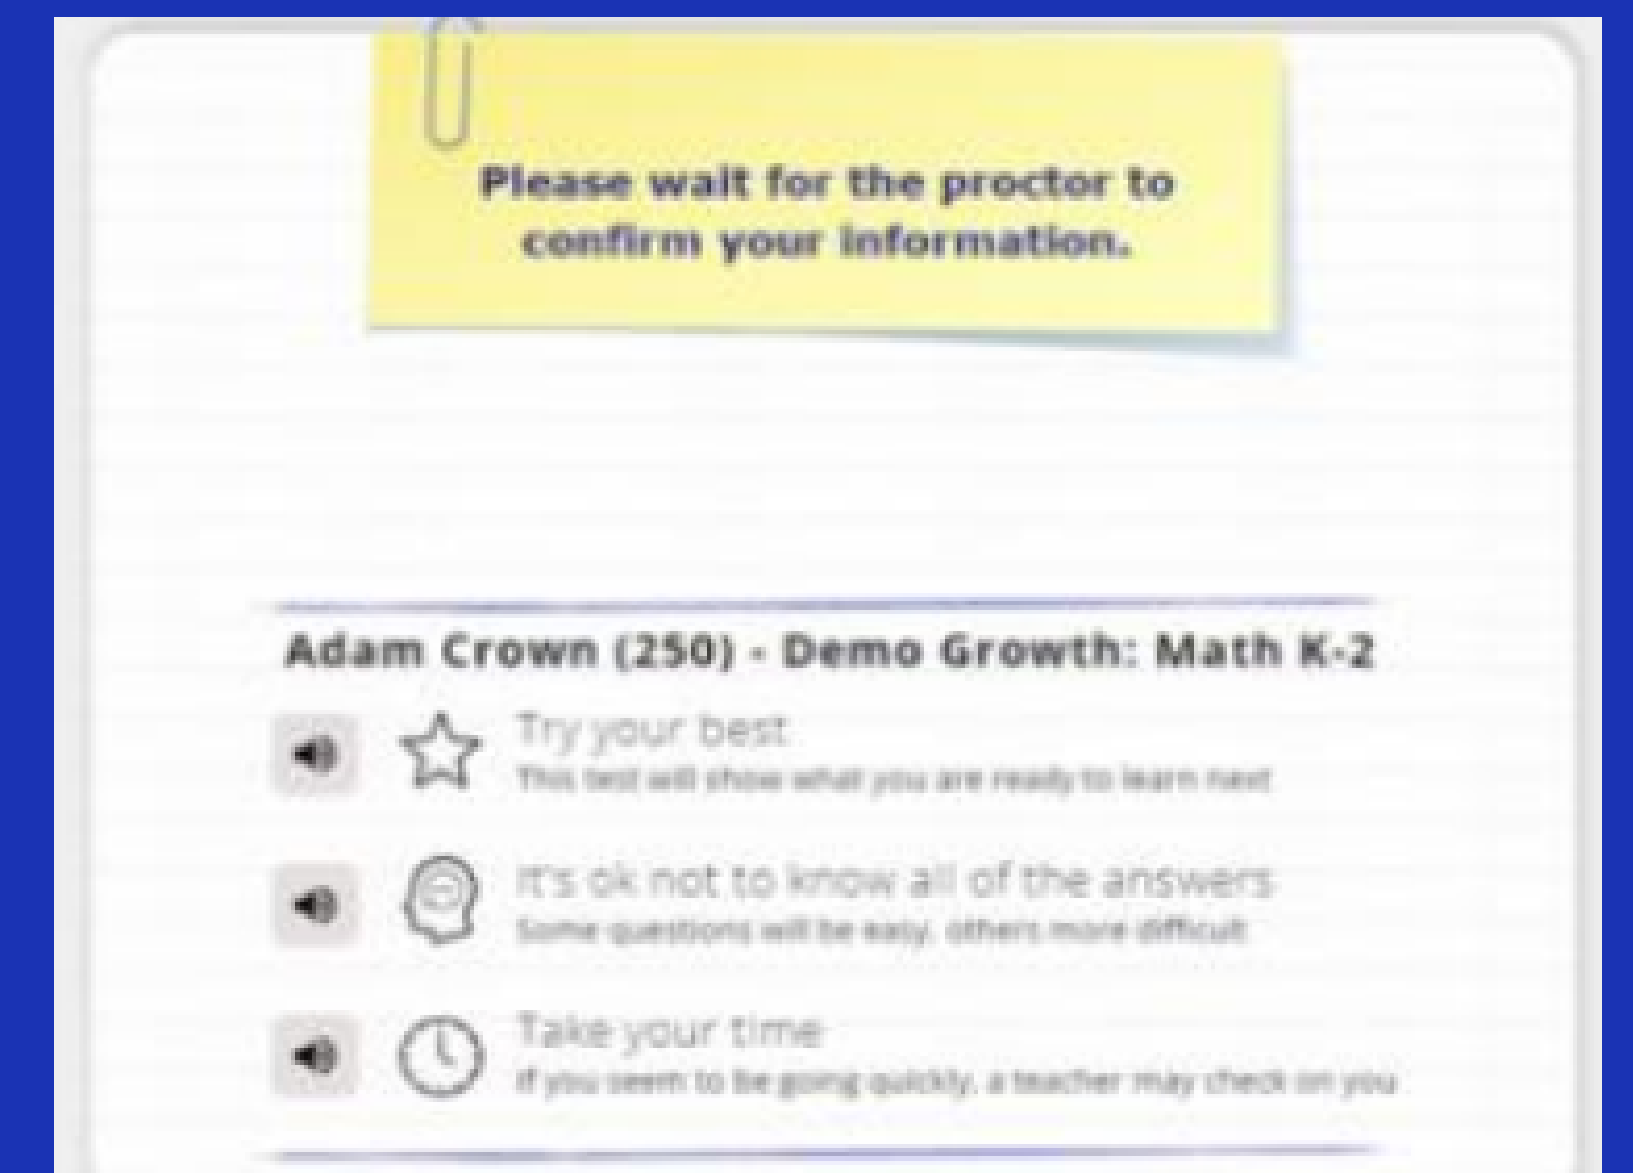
Please wait for the proctor to confirm your information.

Adam Crown (250) - Demo Growth: Math K-2

Try your best
This test will show what you are ready to learn next

It's ok not to know all of the answers
Some questions will be easy, others more difficult

Take your time
If you seem to be going quickly, a teacher may check on you